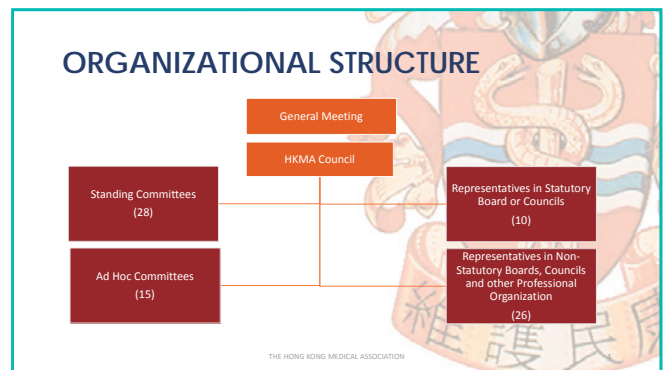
ORGANIZATIONAL STRUCTURE

General Meeting

HKMA Council

Standing Committees
(28)

Representatives in Statutory Board or Councils
(10)

Ad Hoc Committees
(15)

Representatives in Non-Statutory Boards, Councils and other Professional Organization
(26)

THE HONG KONG MEDICAL ASSOCIATION